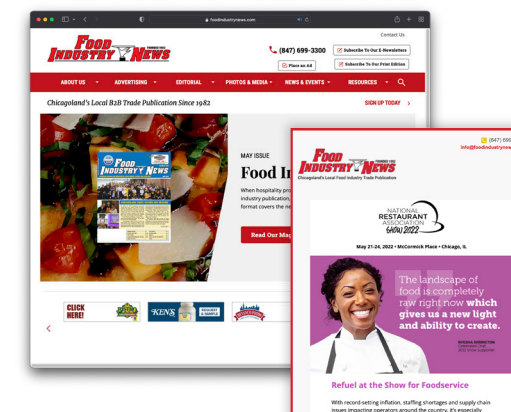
foodindustrynews.com

Contact Us

FOOD INDUSTRY NEWS

(847) 699-3300

Subscribe To Our E-Newsletters

Place an Ad

Subscribe To Our Print Edition

ABOUT US

ADVERTISING

EDITORIAL

PHOTOS & MEDIA

NEWS & EVENTS

RESOURCES

Chicagoland's Local B2B Trade Publication Since 1982

SIGN UP TODAY

MAY ISSUE

Food In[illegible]

When hospitality pro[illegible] industry publication, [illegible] format covers the m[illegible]

Read Our Ma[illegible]

CLICK HERE!

KEN'S

(847) 69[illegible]

info@foodindustrynews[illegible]

FOOD INDUSTRY NEWS

Chicagoland's Local Food Industry Trade Publication

NATIONAL RESTAURANT ASSOCIATION SHOW 2022

May 21-24, 2022 • McCormick Place • Chicago, IL

The landscape of food is completely raw right now which gives us a new light and ability to create.

Refuel at the Show for Foodservice

With record-setting inflation, staffing shortages and supply chain issues impacting operators around the country, it's especially